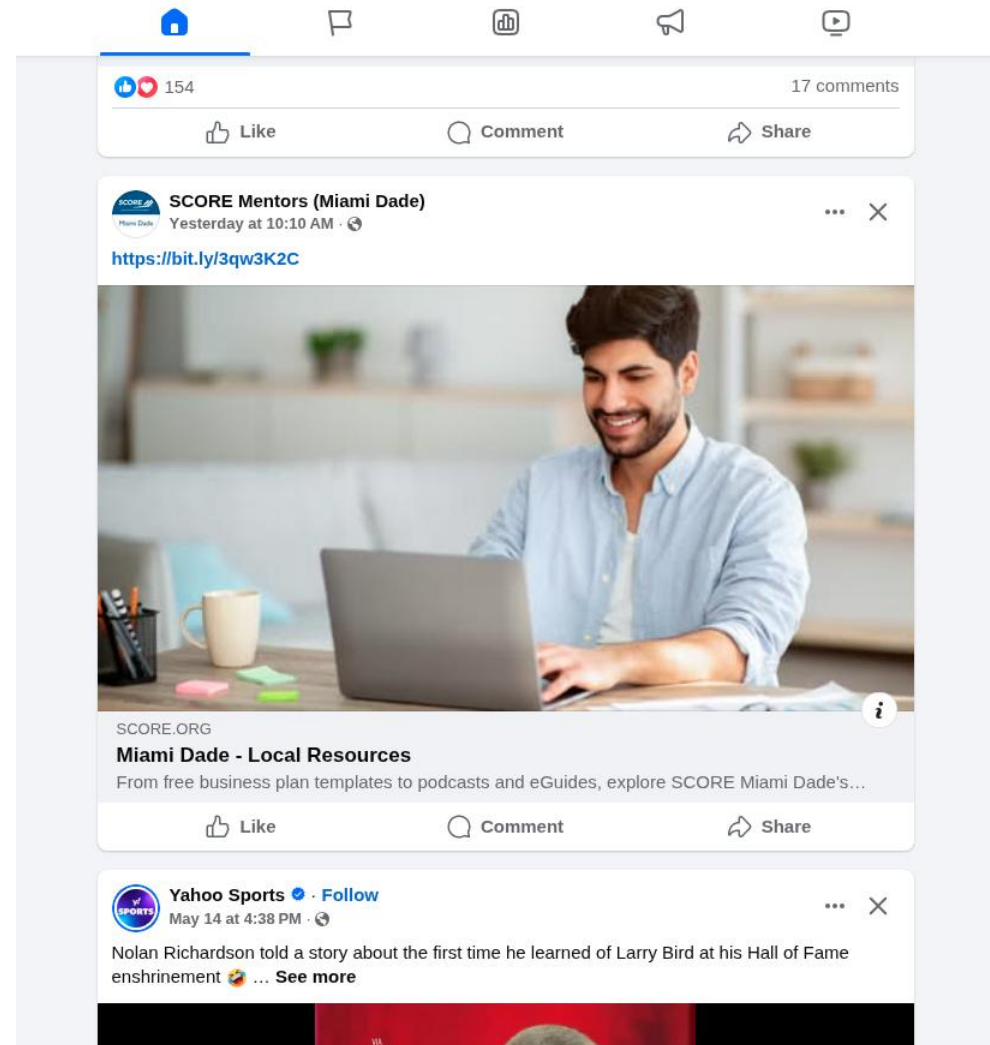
154

17 comments

Like

Comment

Share

SCORE Mentors (Miami Dade)
Yesterday at 10:10 AM ·

https://bit.ly/3qw3K2C

SCORE.ORG

Miami Dade - Local Resources

From free business plan templates to podcasts and eGuides, explore SCORE Miami Dade's…

Like

Comment

Share

Yahoo Sports · Follow
May 14 at 4:38 PM ·

Nolan Richardson told a story about the first time he learned of Larry Bird at his Hall of Fame enshrinement … See more